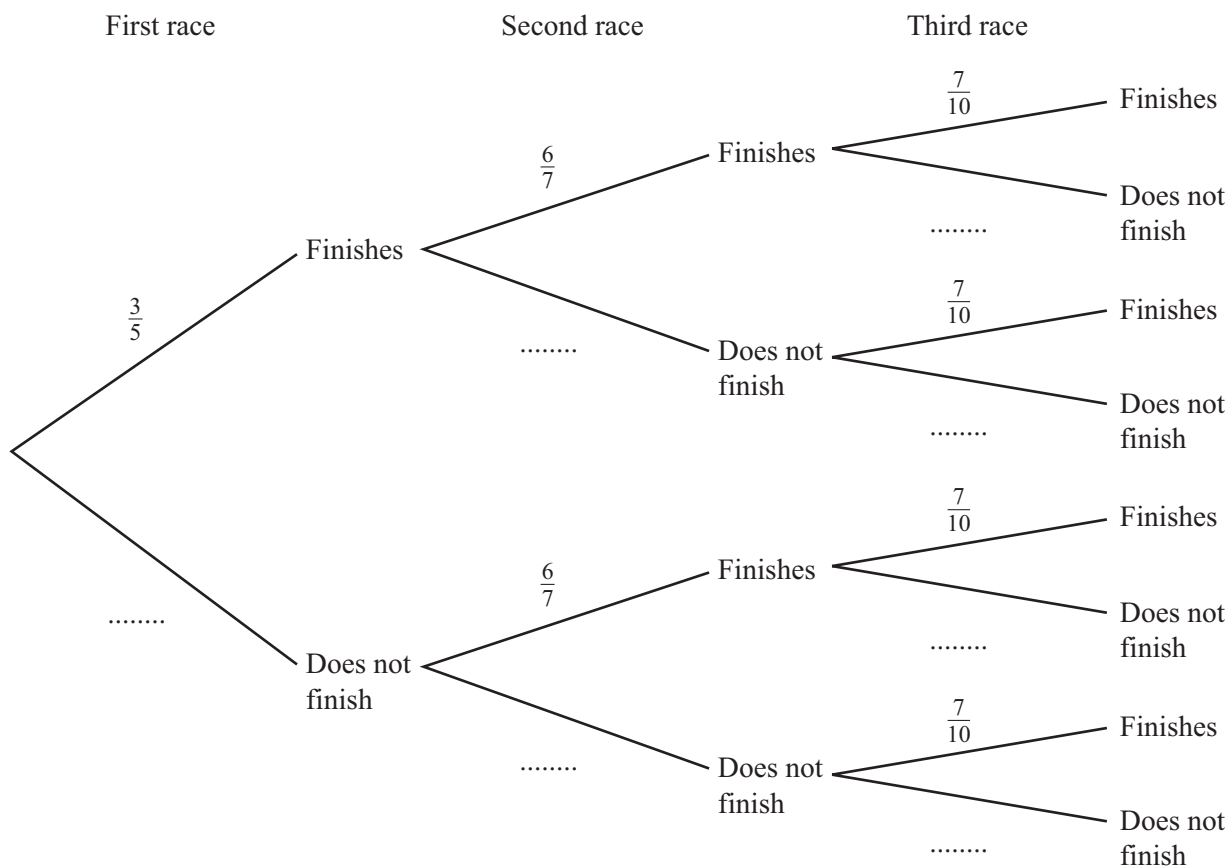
First race

Second race

Third race

$\frac{3}{5}$

Finishes

........

Does not finish

$\frac{6}{7}$

Finishes

........

Does not finish

$\frac{6}{7}$

Finishes

........

Does not finish

$\frac{7}{10}$

Finishes

........

Does not finish

$\frac{7}{10}$

Finishes

........

Does not finish

$\frac{7}{10}$

Finishes

........

Does not finish

$\frac{7}{10}$

Finishes

........

Does not finish